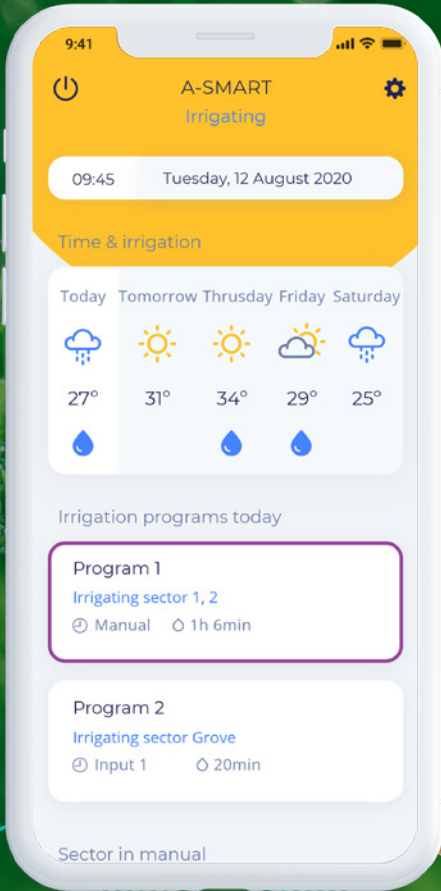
9:41

A-SMART
Irrigating

09:45 Tuesday, 12 August 2020

Time & irrigation

| Today | Tomorrow | Thrusday | Friday | Saturday |
|---|---|---|---|---|
| 27° | 31° | 34° | 29° | 25° |

Irrigation programs today

Program 1
Irrigating sector 1, 2
Manual 1h 6min

Program 2
Irrigating sector Grove
Input 1 20min

Sector in manual